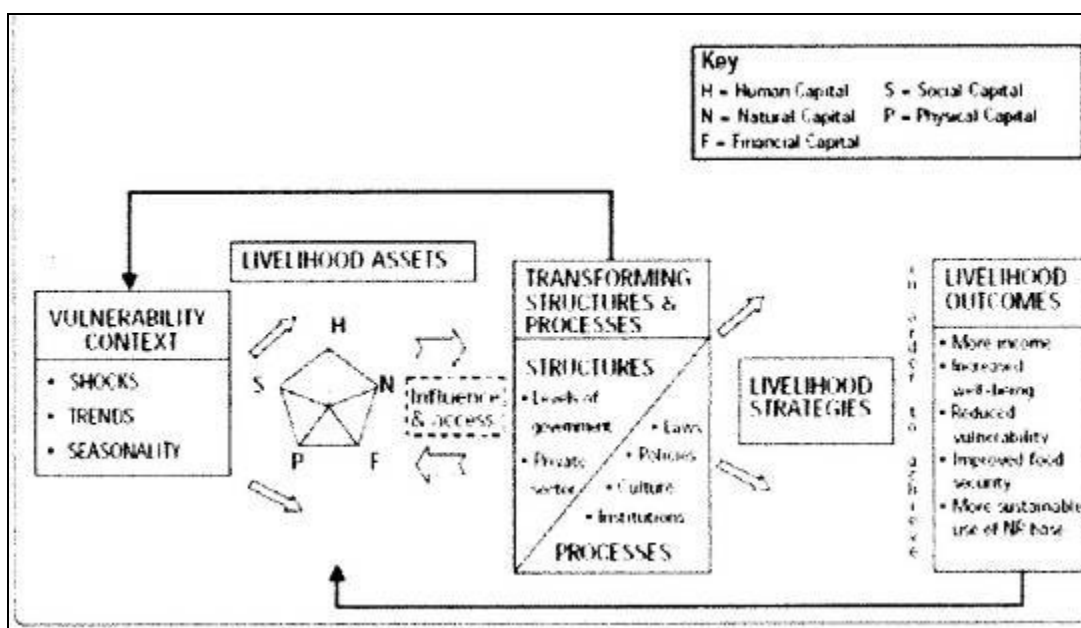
Key
H = Human Capital
N = Natural Capital
F = Financial Capital
S = Social Capital
P = Physical Capital

LIVELIHOOD ASSETS

VULNERABILITY CONTEXT
• SHOCKS
• TRENDS
• SEASONALITY

H
S
N
P
F

Influence & access

TRANSFORMING STRUCTURES & PROCESSES

STRUCTURES
• Levels of government
• Private sector
• Laws
• Policies
• Culture
• Institutions
PROCESSES

LIVELIHOOD STRATEGIES

in order to achieve

LIVELIHOOD OUTCOMES
• More income
• Increased well-being
• Reduced vulnerability
• Improved food security
• More sustainable use of NR base